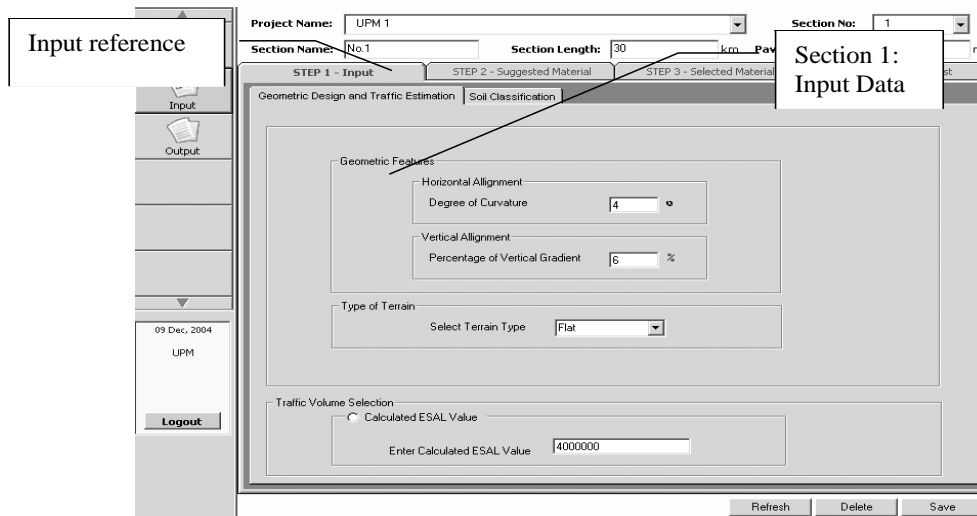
Input reference

Project Name: UPM 1

Section No: 1

Section Name: No.1

Section Length: 30 km

Pav

Section 1: Input Data

STEP 1 - Input

STEP 2 - Suggested Material

STEP 3 - Selected Material

st

Input

Output

Geometric Design and Traffic Estimation

Soil Classification

Geometric Features

Horizontal Allignment

Degree of Curvature 4 °

Vertical Allignment

Percentage of Vertical Gradient 6 %

Type of Terrain

Select Terrain Type Flat

09 Dec, 2004

UPM

Logout

Traffic Volume Selection

Calculated ESAL Value

Enter Calculated ESAL Value 4000000

Refresh

Delete

Save